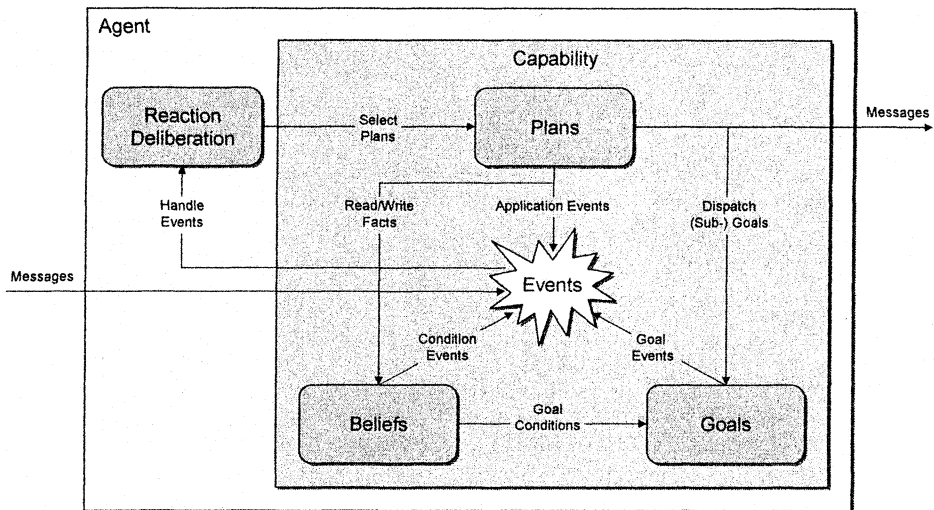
Agent

Capability

Reaction Deliberation

Select Plans

Plans

Messages

Handle Events

Read/Write Facts

Application Events

Dispatch (Sub-) Goals

Messages

Events

Condition Events

Goal Events

Beliefs

Goal Conditions

Goals